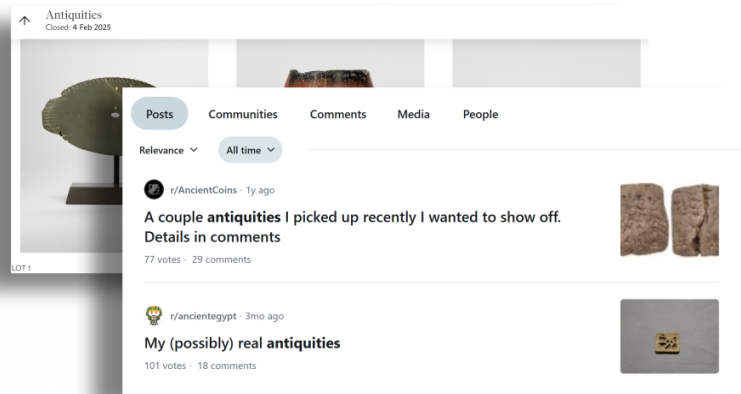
Antiquities
Closed: 4 Feb 2025

LOT 1

Posts Communities Comments Media People

Relevance All time

r/AncientCoins · 1y ago

A couple antiquities I picked up recently I wanted to show off. Details in comments

77 votes · 29 comments

r/ancientegypt · 3mo ago

My (possibly) real antiquities

101 votes · 18 comments